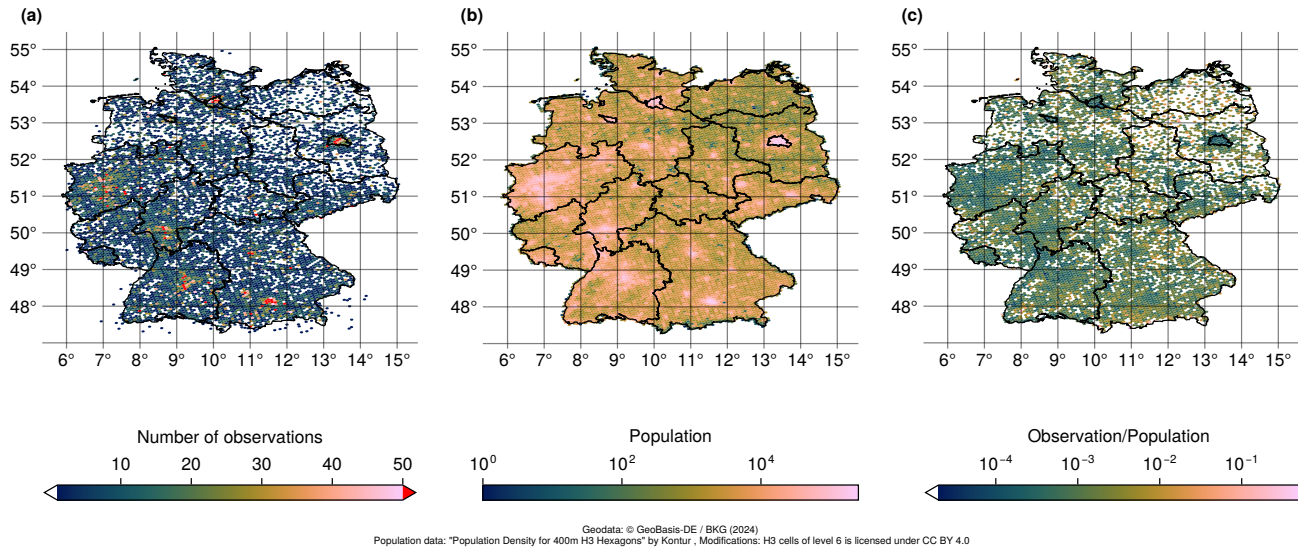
(a)

55°
54°
53°
52°
51°
50°
49°
48°

6° 7° 8° 9° 10° 11° 12° 13° 14° 15°

Number of observations

10 20 30 40 50

(b)

55°
54°
53°
52°
51°
50°
49°
48°

6° 7° 8° 9° 10° 11° 12° 13° 14° 15°

Population

$10^0$ $10^2$ $10^4$

(c)

55°
54°
53°
52°
51°
50°
49°
48°

6° 7° 8° 9° 10° 11° 12° 13° 14° 15°

Observation/Population

$10^{-4}$ $10^{-3}$ $10^{-2}$ $10^{-1}$

Geodata: © GeoBasis-DE / BKG (2024)
Population data: "Population Density for 400m H3 Hexagons" by Kontur , Modifications: H3 cells of level 6 is licensed under CC BY 4.0